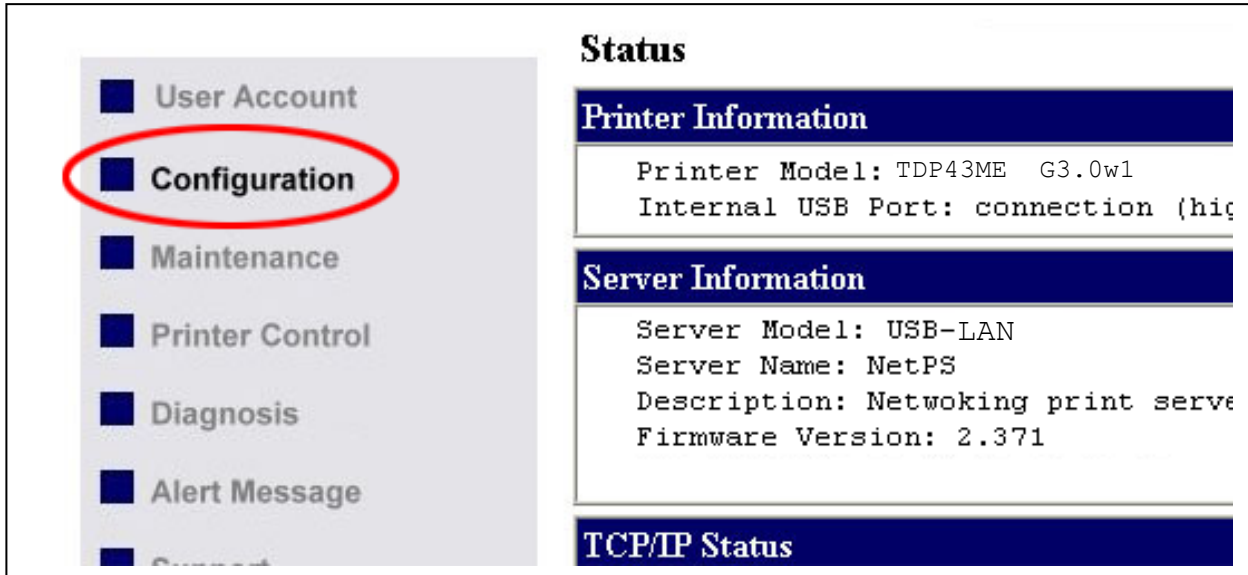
User Account

Configuration

Maintenance

Printer Control

Diagnosis

Alert Message

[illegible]

Status

Printer Information

Printer Model: TDP43ME G3.0w1
Internal USB Port: connection (hi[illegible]

Server Information

Server Model: USB-LAN
Server Name: NetPS
Description: Netwoking print serv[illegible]
Firmware Version: 2.371

TCP/IP Status